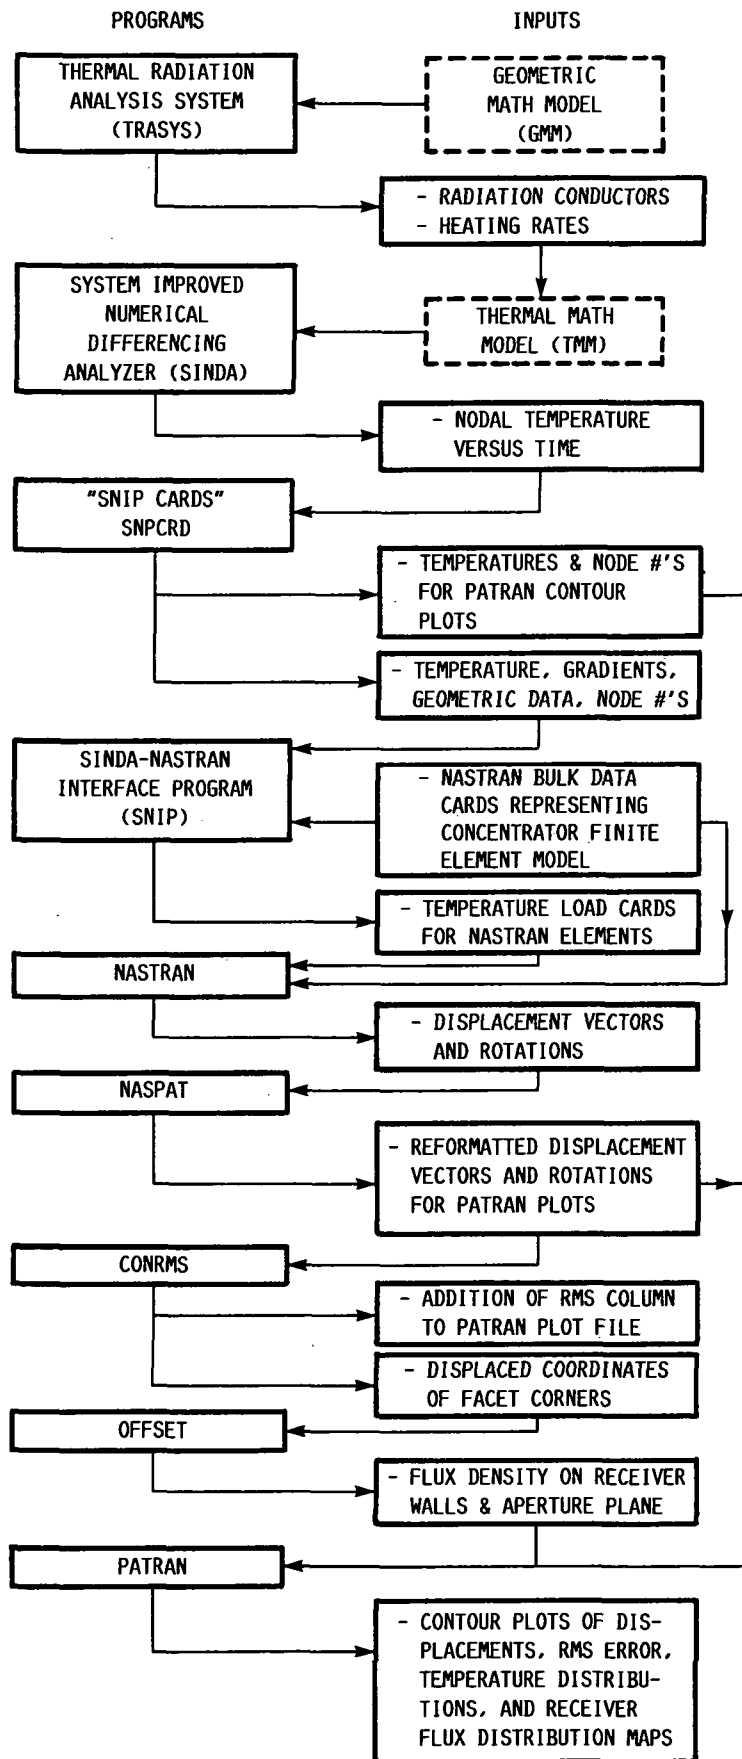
PROGRAMS

INPUTS

THERMAL RADIATION ANALYSIS SYSTEM (TRASYS)

GEOMETRIC MATH MODEL (GMM)

- RADIATION CONDUCTORS
- HEATING RATES

SYSTEM IMPROVED NUMERICAL DIFFERENCING ANALYZER (SINDA)

THERMAL MATH MODEL (TMM)

- NODAL TEMPERATURE VERSUS TIME

"SNIP CARDS" SNPCRD

- TEMPERATURES & NODE #'S FOR PATRAN CONTOUR PLOTS

- TEMPERATURE, GRADIENTS, GEOMETRIC DATA, NODE #'S

SINDA-NASTRAN INTERFACE PROGRAM (SNIP)

- NASTRAN BULK DATA CARDS REPRESENTING CONCENTRATOR FINITE ELEMENT MODEL

- TEMPERATURE LOAD CARDS FOR NASTRAN ELEMENTS

NASTRAN

- DISPLACEMENT VECTORS AND ROTATIONS

NASPAT

- REFORMATTED DISPLACEMENT VECTORS AND ROTATIONS FOR PATRAN PLOTS

CONRMS

- ADDITION OF RMS COLUMN TO PATRAN PLOT FILE

- DISPLACED COORDINATES OF FACET CORNERS

OFFSET

- FLUX DENSITY ON RECEIVER WALLS & APERTURE PLANE

PATRAN

- CONTOUR PLOTS OF DISPLACEMENTS, RMS ERROR, TEMPERATURE DISTRIBUTIONS, AND RECEIVER FLUX DISTRIBUTION MAPS